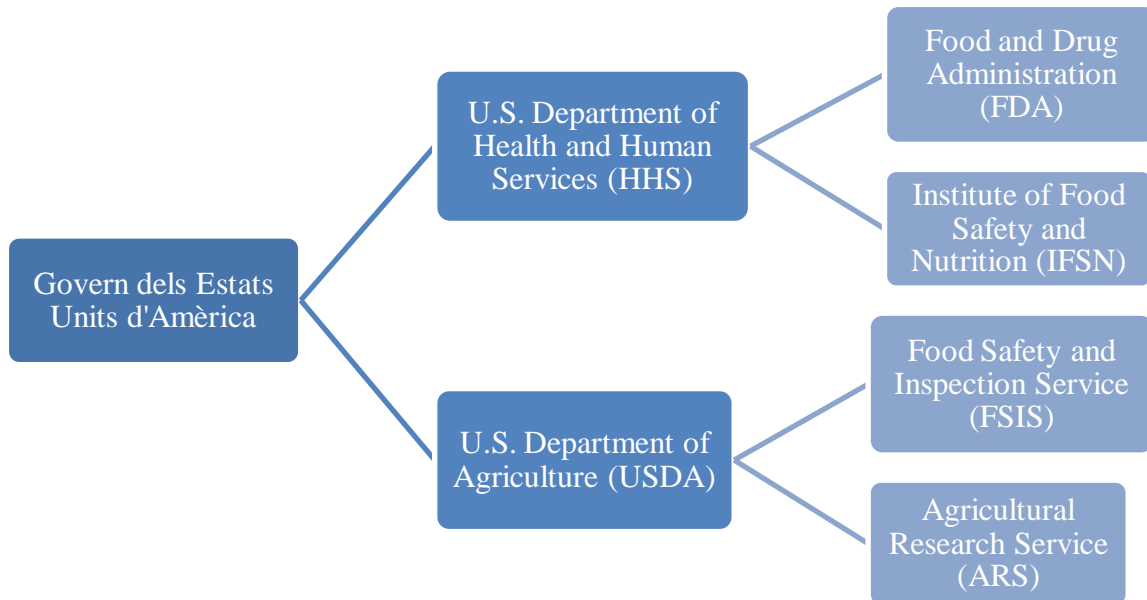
Govern dels Estats Units d'Amèrica

U.S. Department of Health and Human Services (HHS)

Food and Drug Administration (FDA)

Institute of Food Safety and Nutrition (IFSN)

U.S. Department of Agriculture (USDA)

Food Safety and Inspection Service (FSIS)

Agricultural Research Service (ARS)